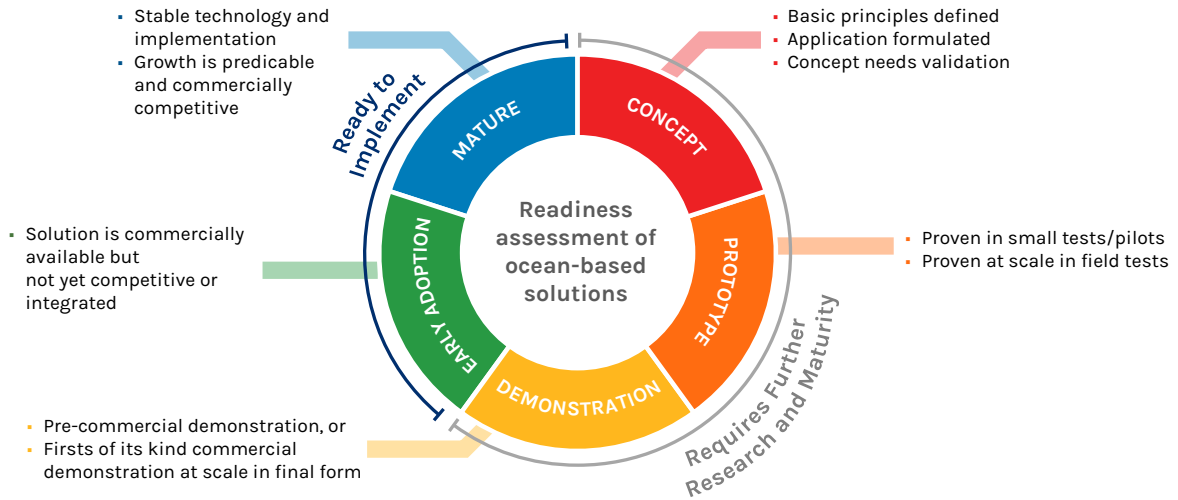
- Stable technology and implementation
- Growth is predicable and commercially competitive

- Basic principles defined
- Application formulated
- Concept needs validation

Ready to Implement

MATURE

CONCEPT

Readiness assessment of ocean-based solutions

- Solution is commercially available but not yet competitive or integrated

EARLY ADOPTION

PROTOTYPE

- Proven in small tests/pilots
- Proven at scale in field tests

DEMONSTRATION

Requires Further Research and Maturity

- Pre-commercial demonstration, or
- Firsts of its kind commercial demonstration at scale in final form